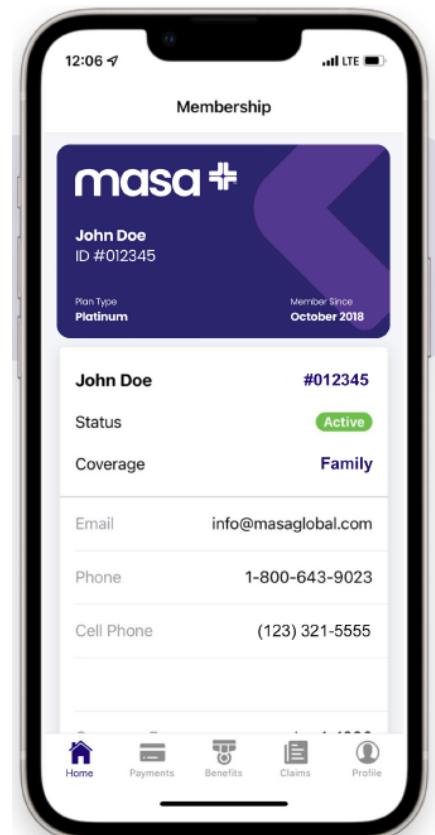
12:06 LTE

Membership

masa

John Doe
ID #012345

Plan Type
Platinum

Member Since
October 2018

John Doe #012345

Status Active

Coverage Family

Email info@masaglobal.com

Phone 1-800-643-9023

Cell Phone (123) 321-5555

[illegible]

Home Payments Benefits Claims Profile